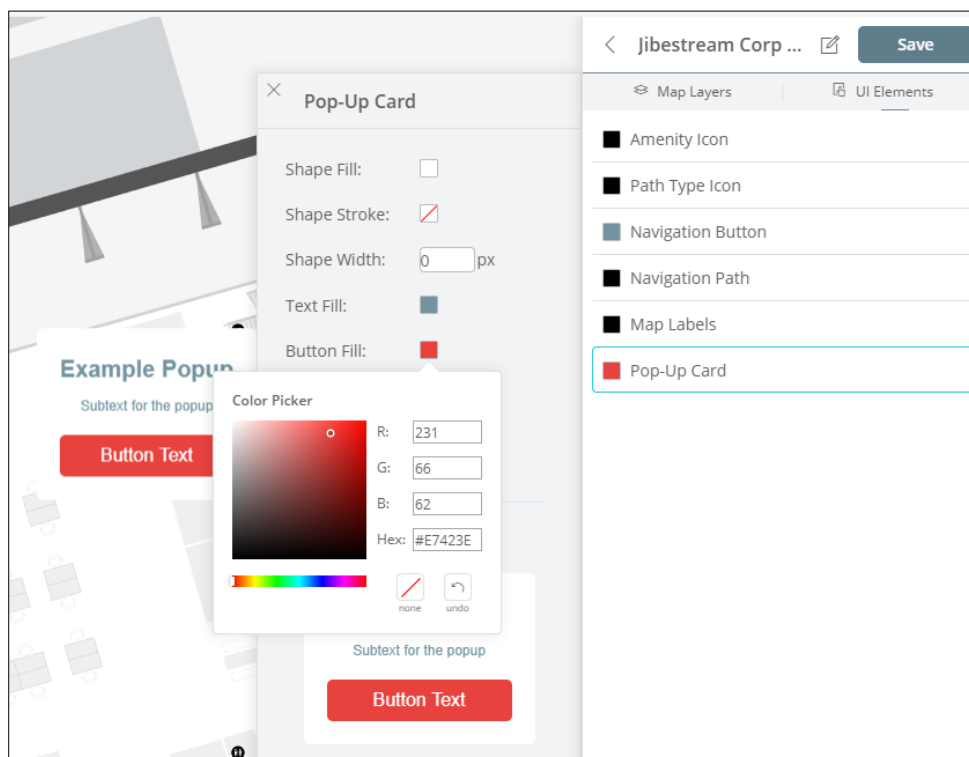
Example Popup

Subtext for the popup

Button Text

Pop-Up Card

Shape Fill:

Shape Stroke:

Shape Width: 0 px

Text Fill:

Button Fill:

Color Picker

R: 231

G: 66

B: 62

Hex: #E7423E

none

undo

Subtext for the popup

Button Text

Jibestream Corp ...

Save

Map Layers

UI Elements

Amenity Icon

Path Type Icon

Navigation Button

Navigation Path

Map Labels

Pop-Up Card